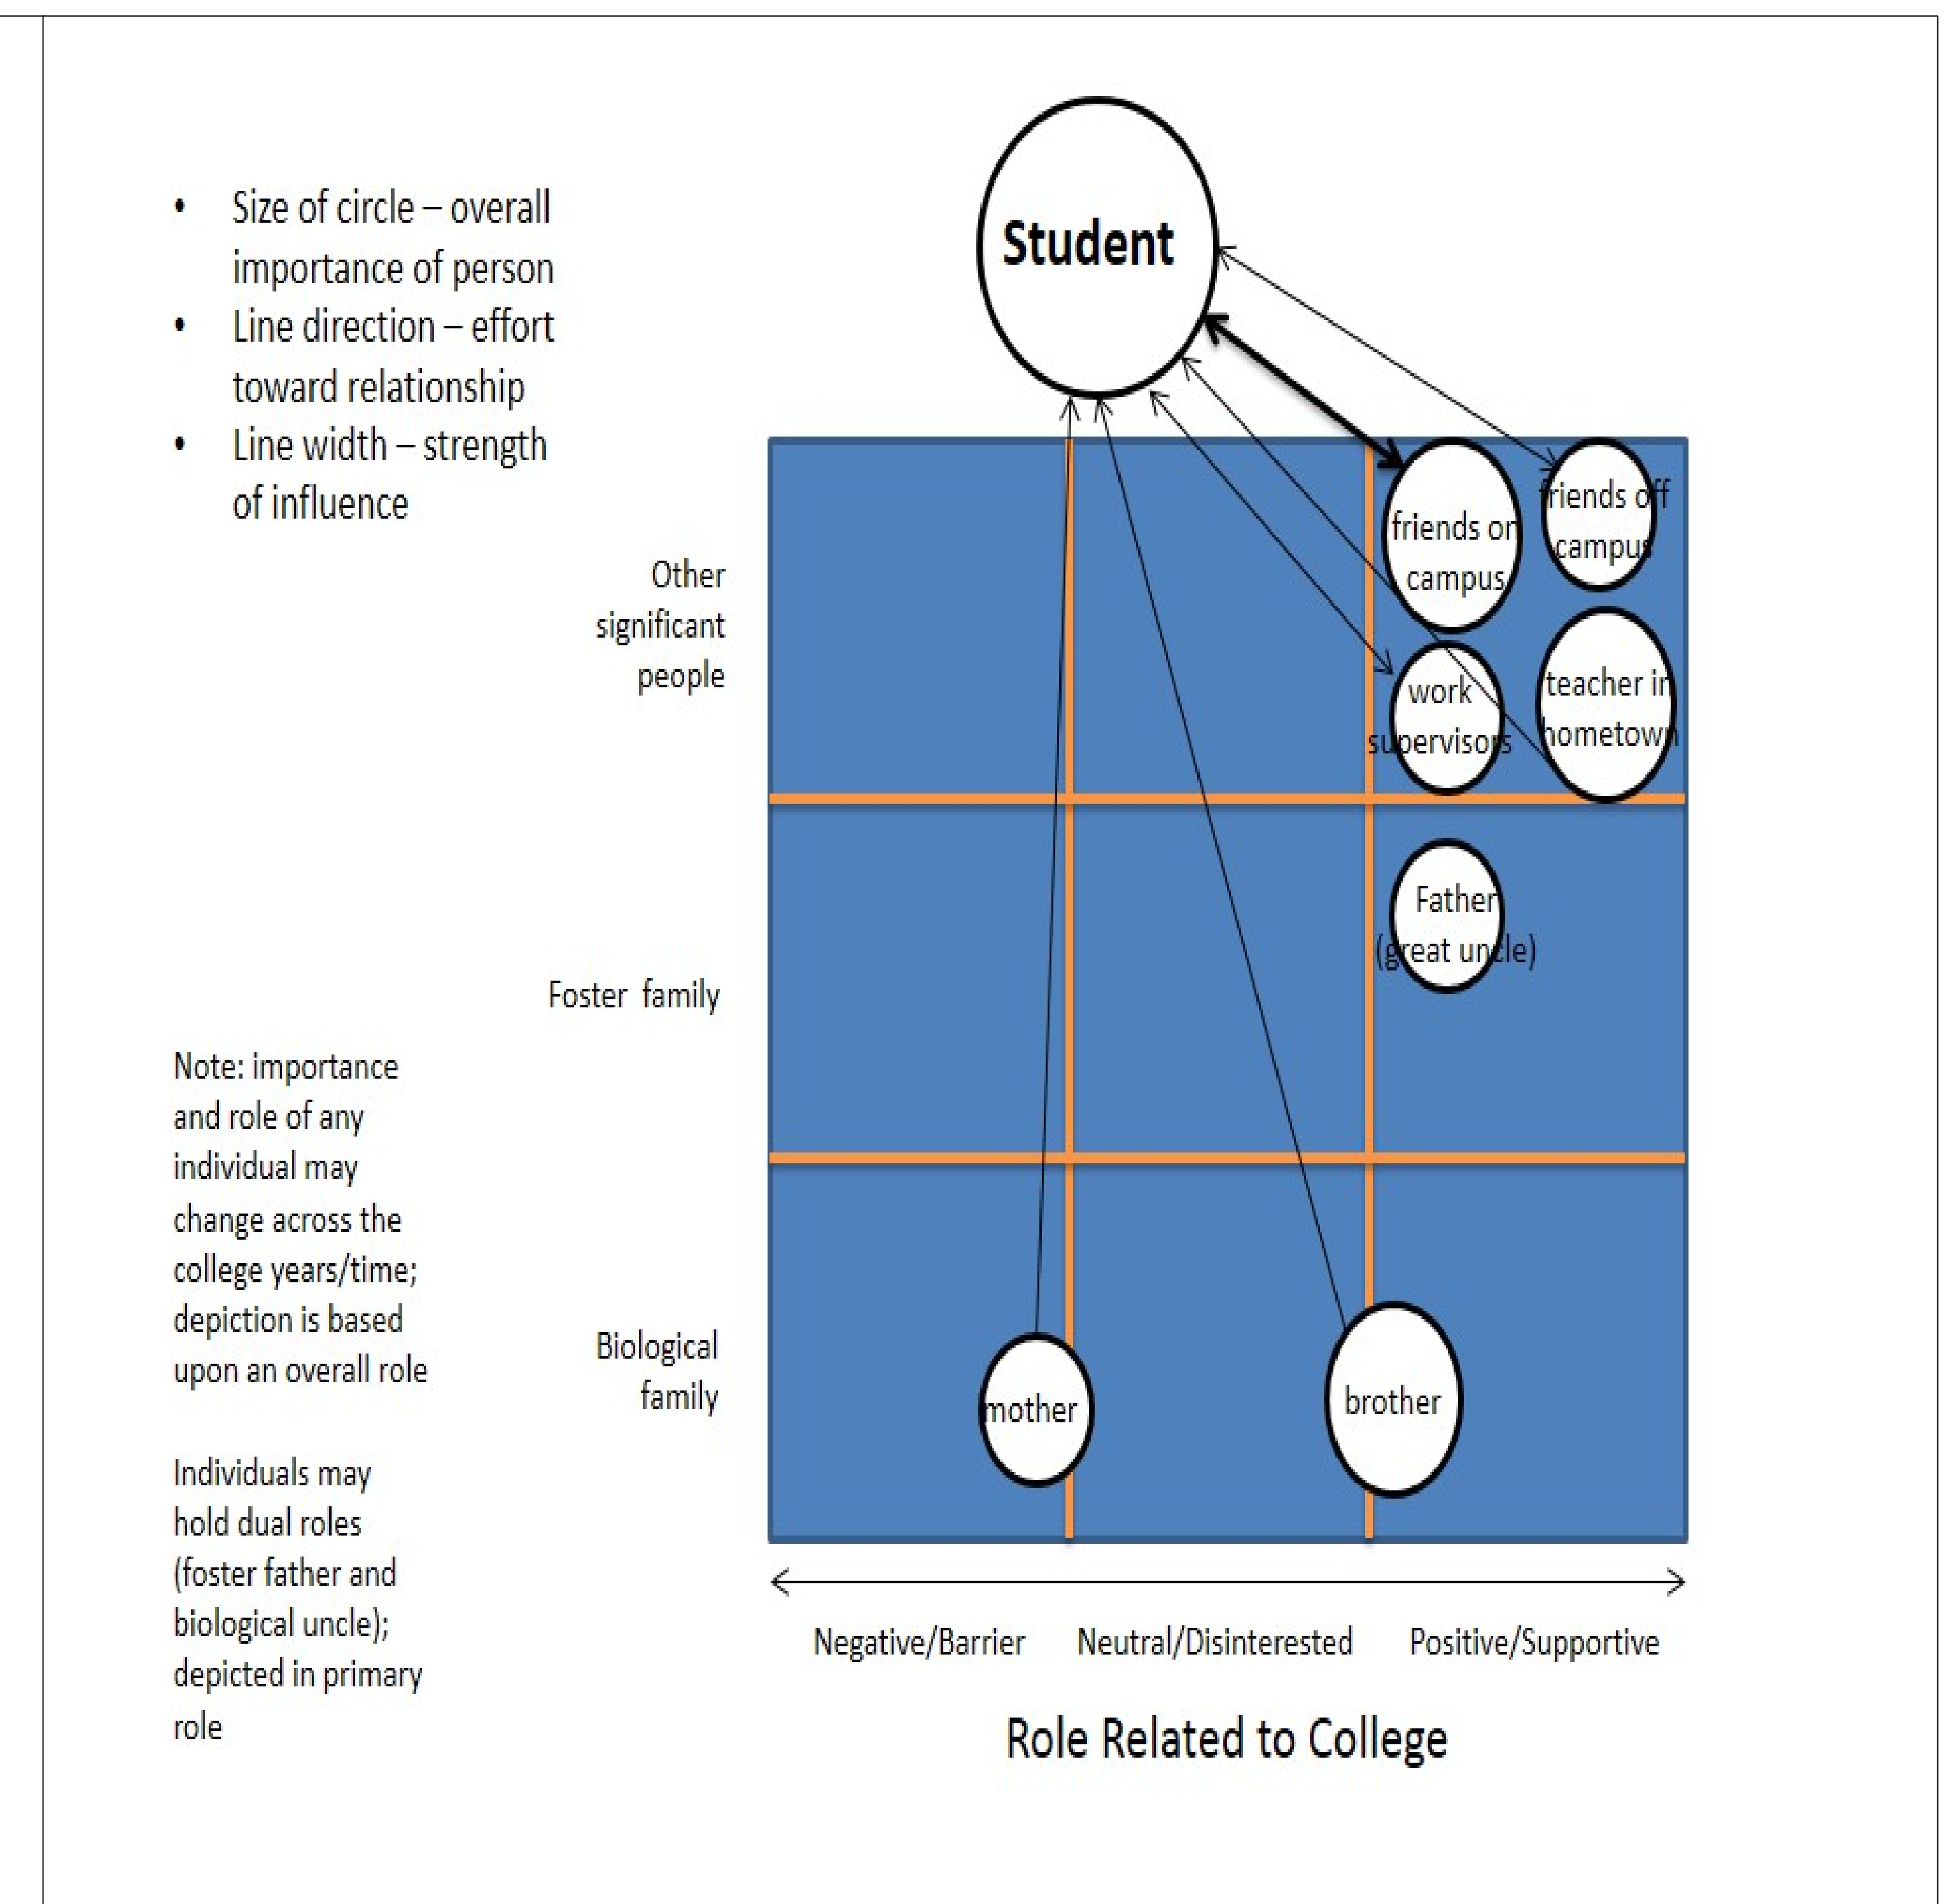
- Size of circle – overall importance of person
- Line direction – effort toward relationship
- Line width – strength of influence

Student

Other significant people

friends on campus

friends off campus

work supervisors

teacher in hometown

Foster family

Father (great uncle)

Biological family

mother

brother

Note: importance and role of any individual may change across the college years/time; depiction is based upon an overall role

Individuals may hold dual roles (foster father and biological uncle); depicted in primary role

Negative/Barrier Neutral/Disinterested Positive/Supportive

Role Related to College